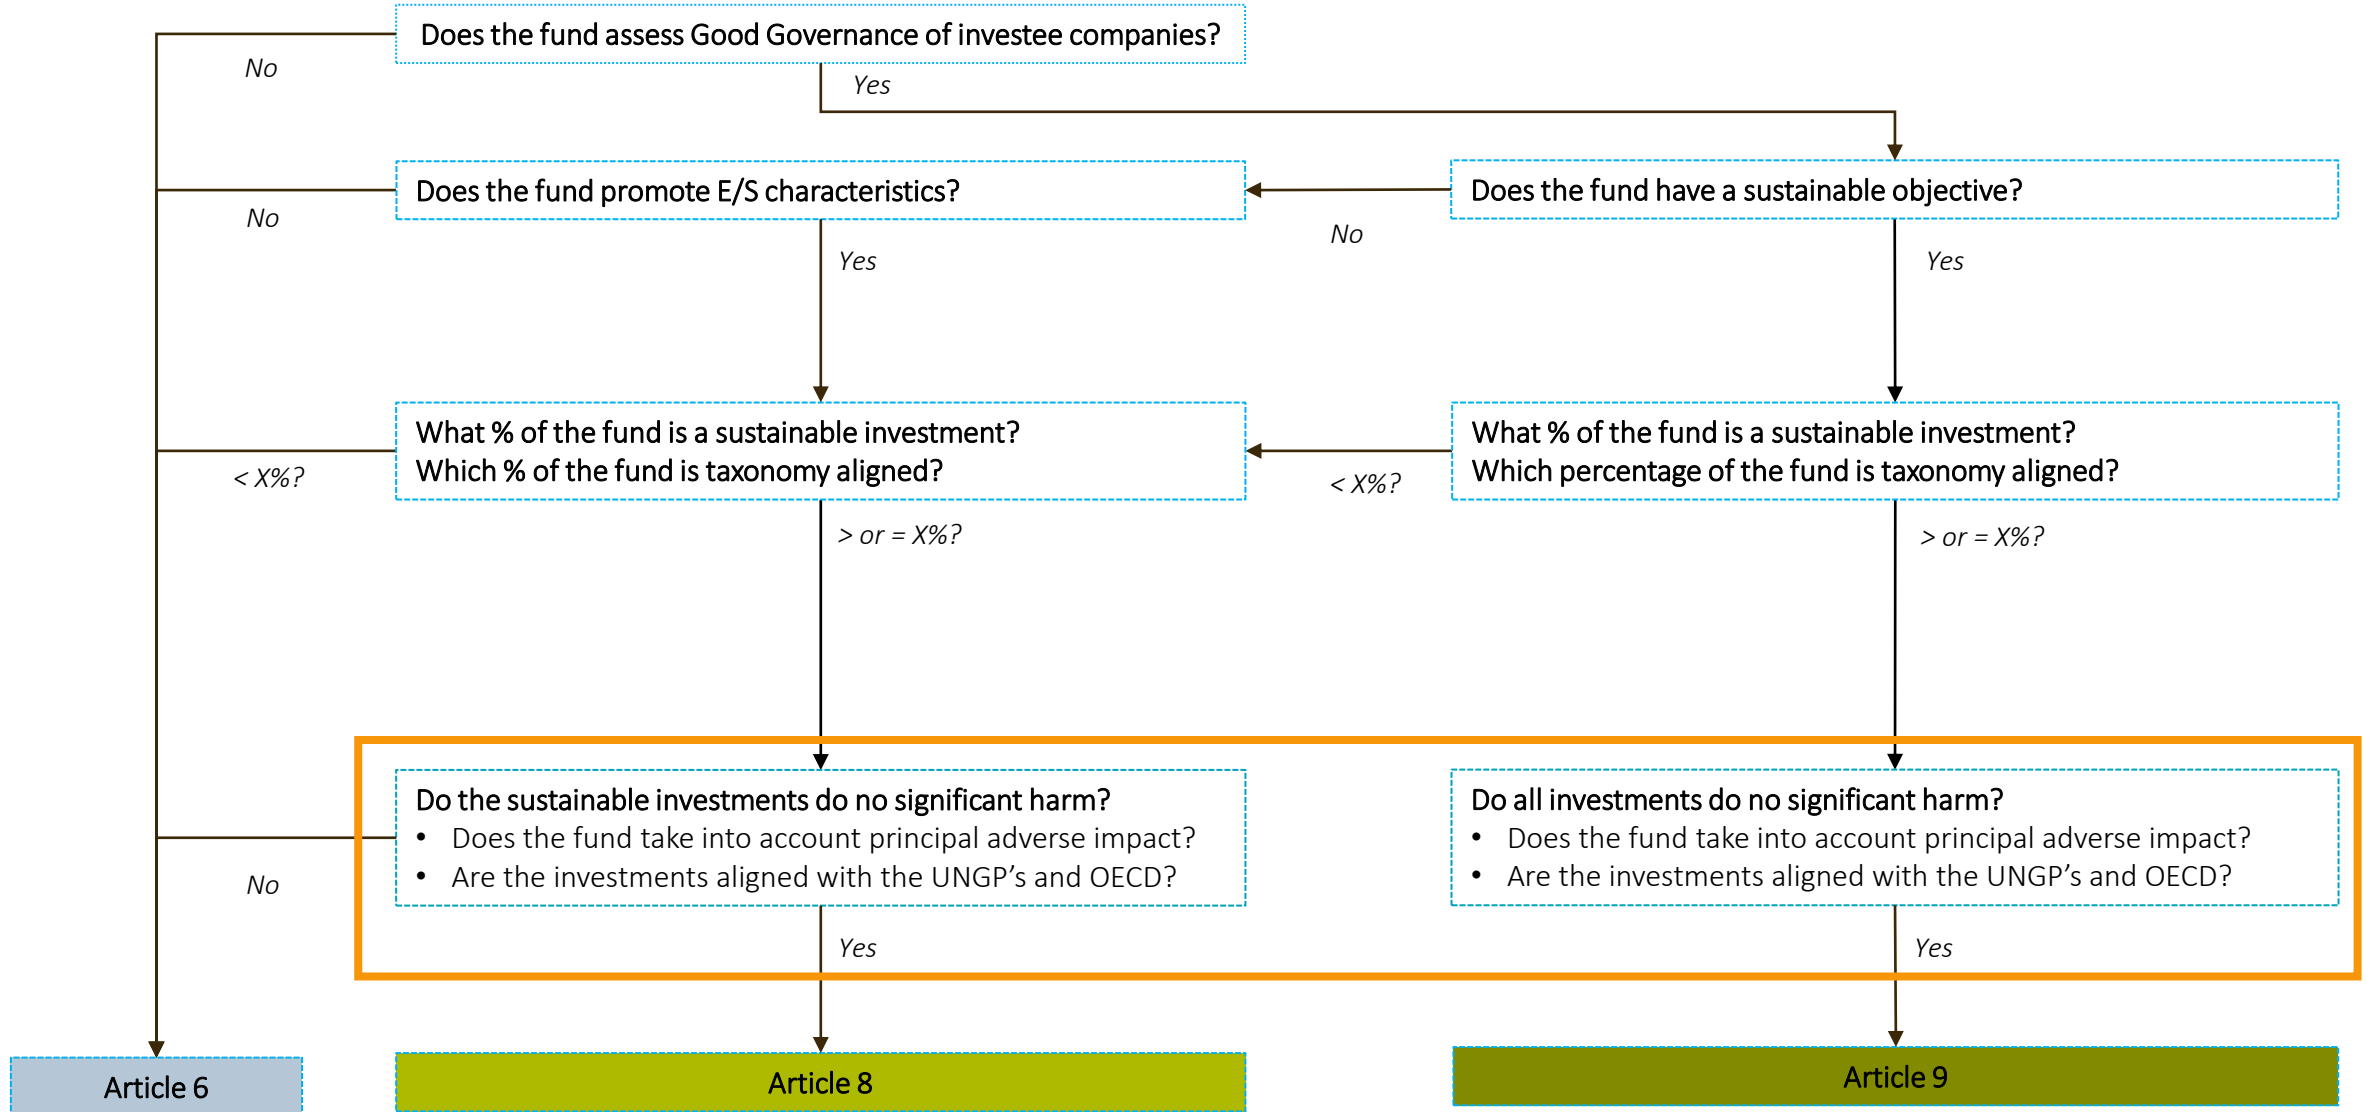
Does the fund assess Good Governance of investee companies?

No

Yes

Does the fund promote E/S characteristics?

Does the fund have a sustainable objective?

No

No

Yes

Yes

What % of the fund is a sustainable investment?
Which % of the fund is taxonomy aligned?

What % of the fund is a sustainable investment?
Which percentage of the fund is taxonomy aligned?

< X%?

< X%?

> or = X%?

> or = X%?

Do the sustainable investments do no significant harm?
• Does the fund take into account principal adverse impact?
• Are the investments aligned with the UNGP’s and OECD?

Do all investments do no significant harm?
• Does the fund take into account principal adverse impact?
• Are the investments aligned with the UNGP’s and OECD?

No

Yes

Yes

Article 6

Article 8

Article 9